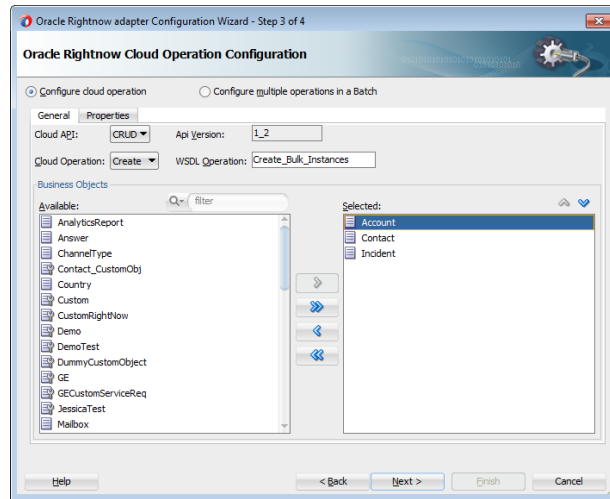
Oracle Rightnow adapter Configuration Wizard - Step 3 of 4

Oracle Rightnow Cloud Operation Configuration

Configure cloud operation

Configure multiple operations in a Batch

General

Properties

Cloud API: CRUD

Api Version: 1_2

Cloud Operation: Create

WSDL Operation: Create_Bulk_Instances

Business Objects

Available:

filter

AnalyticsReport
Answer
ChannelType
Contact_CustomObj
Country
Custom
CustomRightNow
Demo
DemoTest
DummyCustomObject
GE
GECustomServiceReq
JessicaTest
Mailbox

Selected:

Account
Contact
Incident

Help

< Back

Next >

Finish

Cancel